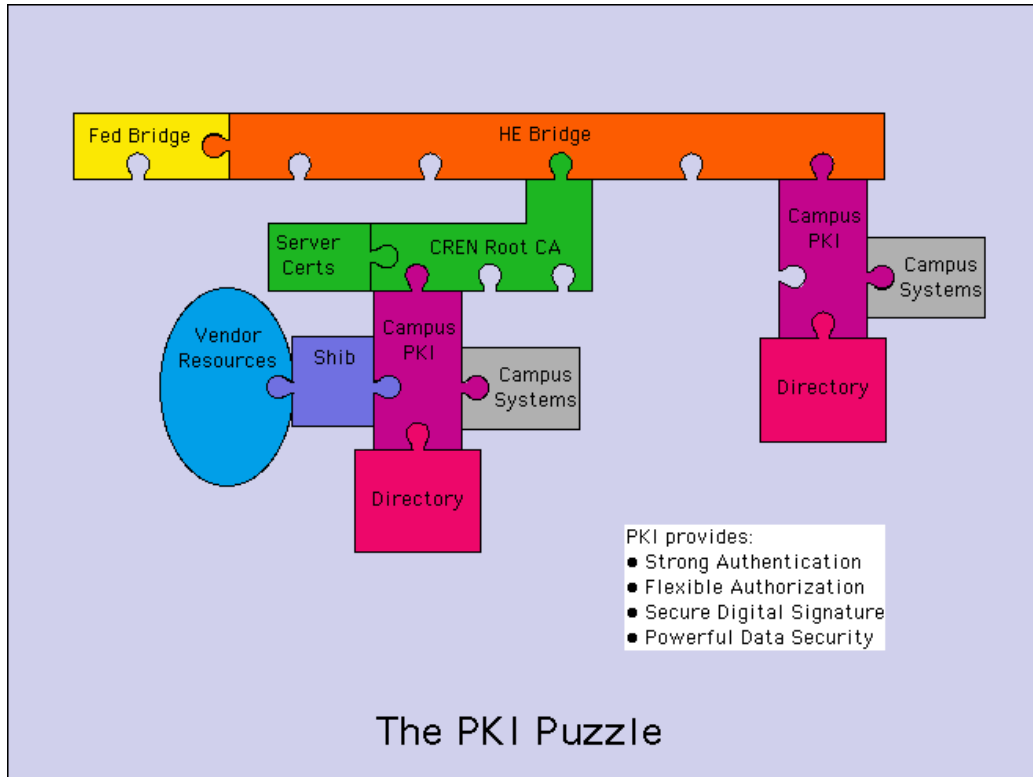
Fed Bridge

HE Bridge

Campus PKI

Campus Systems

Directory

Server Certs

CREN Root CA

Vendor Resources

Shib

Campus PKI

Campus Systems

Directory

PKI provides:
● Strong Authentication
● Flexible Authorization
● Secure Digital Signature
● Powerful Data Security

The PKI Puzzle